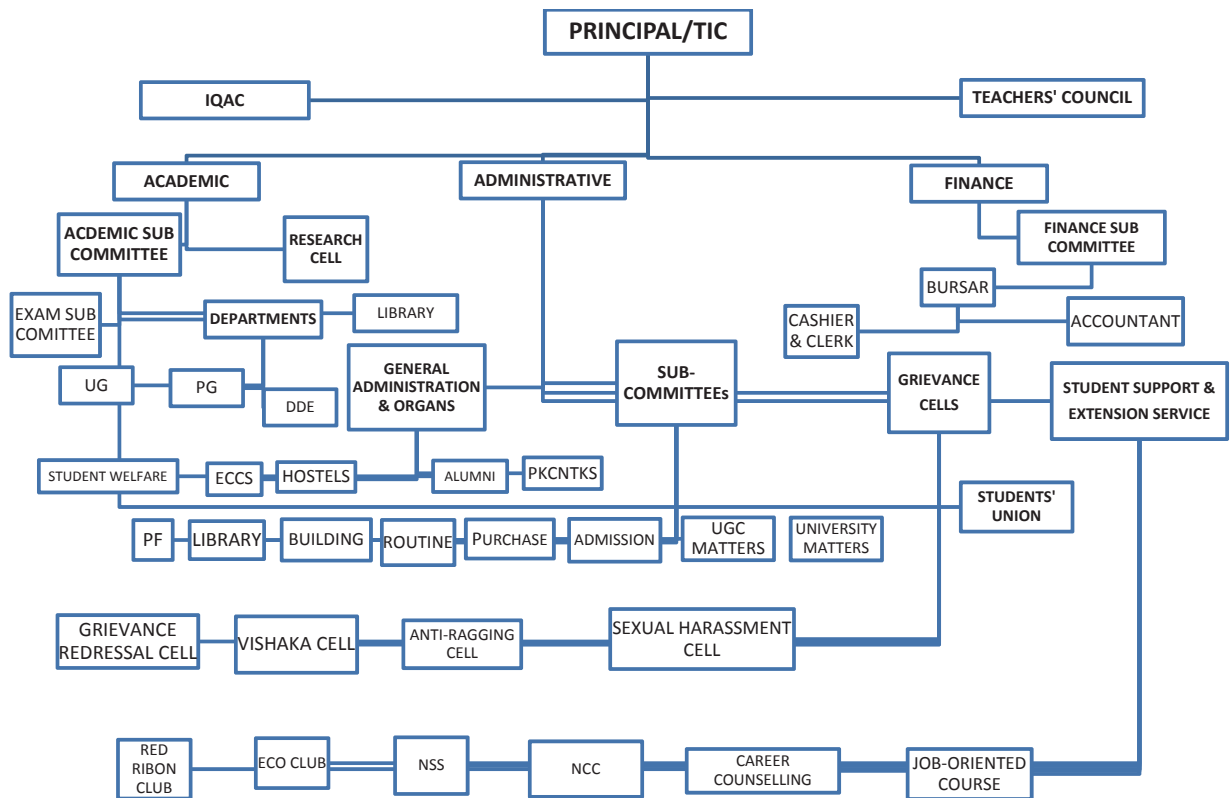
PRINCIPAL/TIC

IQAC

TEACHERS' COUNCIL

ACADEMIC

ADMINISTRATIVE

FINANCE

ACDEMIC SUB COMMITTEE

RESEARCH CELL

FINANCE SUB COMMITTEE

BURSAR

EXAM SUB COMITTEE

DEPARTMENTS

LIBRARY

CASHIER & CLERK

ACCOUNTANT

UG

PG

DDE

GENERAL ADMINISTRATION & ORGANS

SUB-COMMITTEEs

GRIEVANCE CELLS

STUDENT SUPPORT & EXTENSION SERVICE

STUDENT WELFARE

ECCS

HOSTELS

ALUMNI

PKCNTKS

STUDENTS' UNION

PF

LIBRARY

BUILDING

ROUTINE

PURCHASE

ADMISSION

UGC MATTERS

UNIVERSITY MATTERS

GRIEVANCE REDRESSAL CELL

VISHAKA CELL

ANTI-RAGGING CELL

SEXUAL HARASSMENT CELL

RED RIBON CLUB

ECO CLUB

NSS

NCC

CAREER COUNSELLING

JOB-ORIENTED COURSE